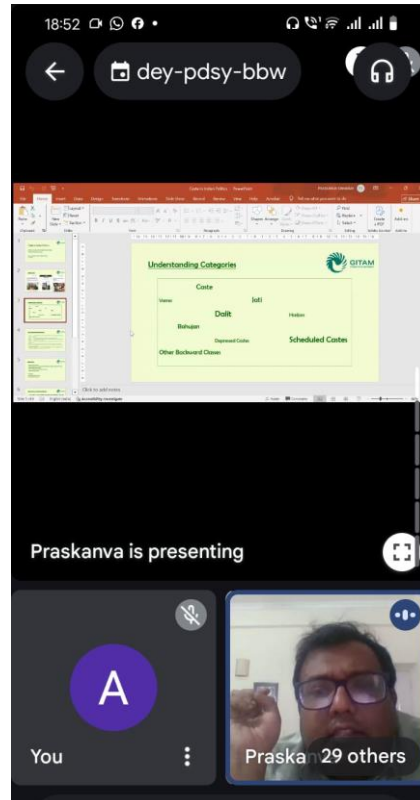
18:52

dey-pdsy-bbw

Understanding Categories

GITAM

Caste

Varna

Jati

Dalit

Harijan

Bahujan

Depressed Castes

Scheduled Castes

Other Backward Classes

Click to add notes

Praskanva is presenting

A

You

Praska

29 others